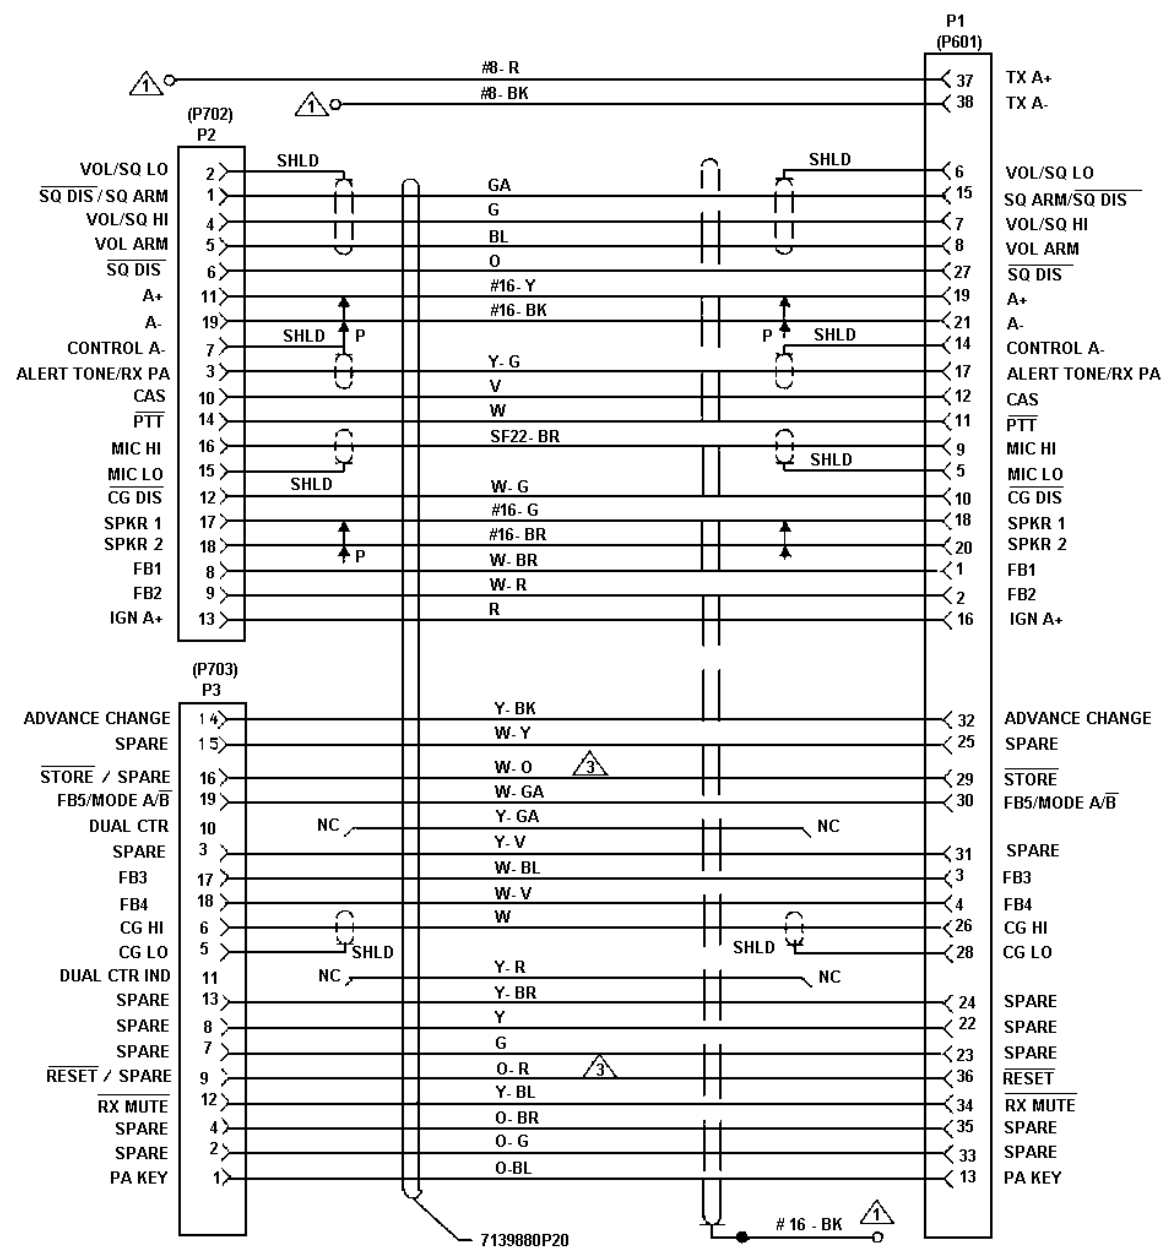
P1
(P601)

1 #8- R 37 TX A+
1 #8- BK 38 TX A-

(P702)
P2

| P2 signal | P2 pin | Wire | P1 pin | P1 signal |
|---|---|---|---|---|
| VOL/SQ LO | 2 | SHLD | 6 | VOL/SQ LO |
| $\overline{SQ\ DIS}$ / SQ ARM | 1 | GA | 15 | SQ ARM/$\overline{SQ\ DIS}$ |
| VOL/SQ HI | 4 | G | 7 | VOL/SQ HI |
| VOL ARM | 5 | BL | 8 | VOL ARM |
| $\overline{SQ\ DIS}$ | 6 | O | 27 | $\overline{SQ\ DIS}$ |
| A+ | 11 | #16- Y | 19 | A+ |
| A- | 19 | #16- BK | 21 | A- |
| CONTROL A- | 7 | SHLD | 14 | CONTROL A- |
| ALERT TONE/RX PA | 3 | Y- G | 17 | ALERT TONE/RX PA |
| CAS | 10 | V | 12 | CAS |
| $\overline{PTT}$ | 14 | W | 11 | $\overline{PTT}$ |
| MIC HI | 16 | SF22- BR | 9 | MIC HI |
| MIC LO | 15 | SHLD | 5 | MIC LO |
| $\overline{CG\ DIS}$ | 12 | W- G | 10 | $\overline{CG\ DIS}$ |
| SPKR 1 | 17 | #16- G | 18 | SPKR 1 |
| SPKR 2 | 18 | #16- BR | 20 | SPKR 2 |
| FB1 | 8 | W- BR | 1 | FB1 |
| FB2 | 9 | W- R | 2 | FB2 |
| IGN A+ | 13 | R | 16 | IGN A+ |

P P P P

(P703)
P3

| P3 signal | P3 pin | Wire | P1 pin | P1 signal |
|---|---|---|---|---|
| ADVANCE CHANGE | 14 | Y- BK | 32 | ADVANCE CHANGE |
| SPARE | 15 | W- Y | 25 | SPARE |
| $\overline{STORE}$ / SPARE | 16 | W- O 3 | 29 | $\overline{STORE}$ |
| FB5/MODE A/$\overline{B}$ | 19 | W- GA | 30 | FB5/MODE A/$\overline{B}$ |
| DUAL CTR | 10 | NC Y- GA NC | | |
| SPARE | 3 | Y- V | 31 | SPARE |
| FB3 | 17 | W- BL | 3 | FB3 |
| FB4 | 18 | W- V | 4 | FB4 |
| CG HI | 6 | W | 26 | CG HI |
| CG LO | 5 | SHLD | 28 | CG LO |
| DUAL CTR IND | 11 | NC Y- R NC | | |
| SPARE | 13 | Y- BR | 24 | SPARE |
| SPARE | 8 | Y | 22 | SPARE |
| SPARE | 7 | G | 23 | SPARE |
| $\overline{RESET}$ / SPARE | 9 | O- R 3 | 36 | $\overline{RESET}$ |
| $\overline{RX\ MUTE}$ | 12 | Y- BL | 34 | $\overline{RX\ MUTE}$ |
| SPARE | 4 | O- BR | 35 | SPARE |
| SPARE | 2 | O- G | 33 | SPARE |
| PA KEY | 1 | O-BL | 13 | PA KEY |

SHLD

7139880P20
# 16 - BK 1